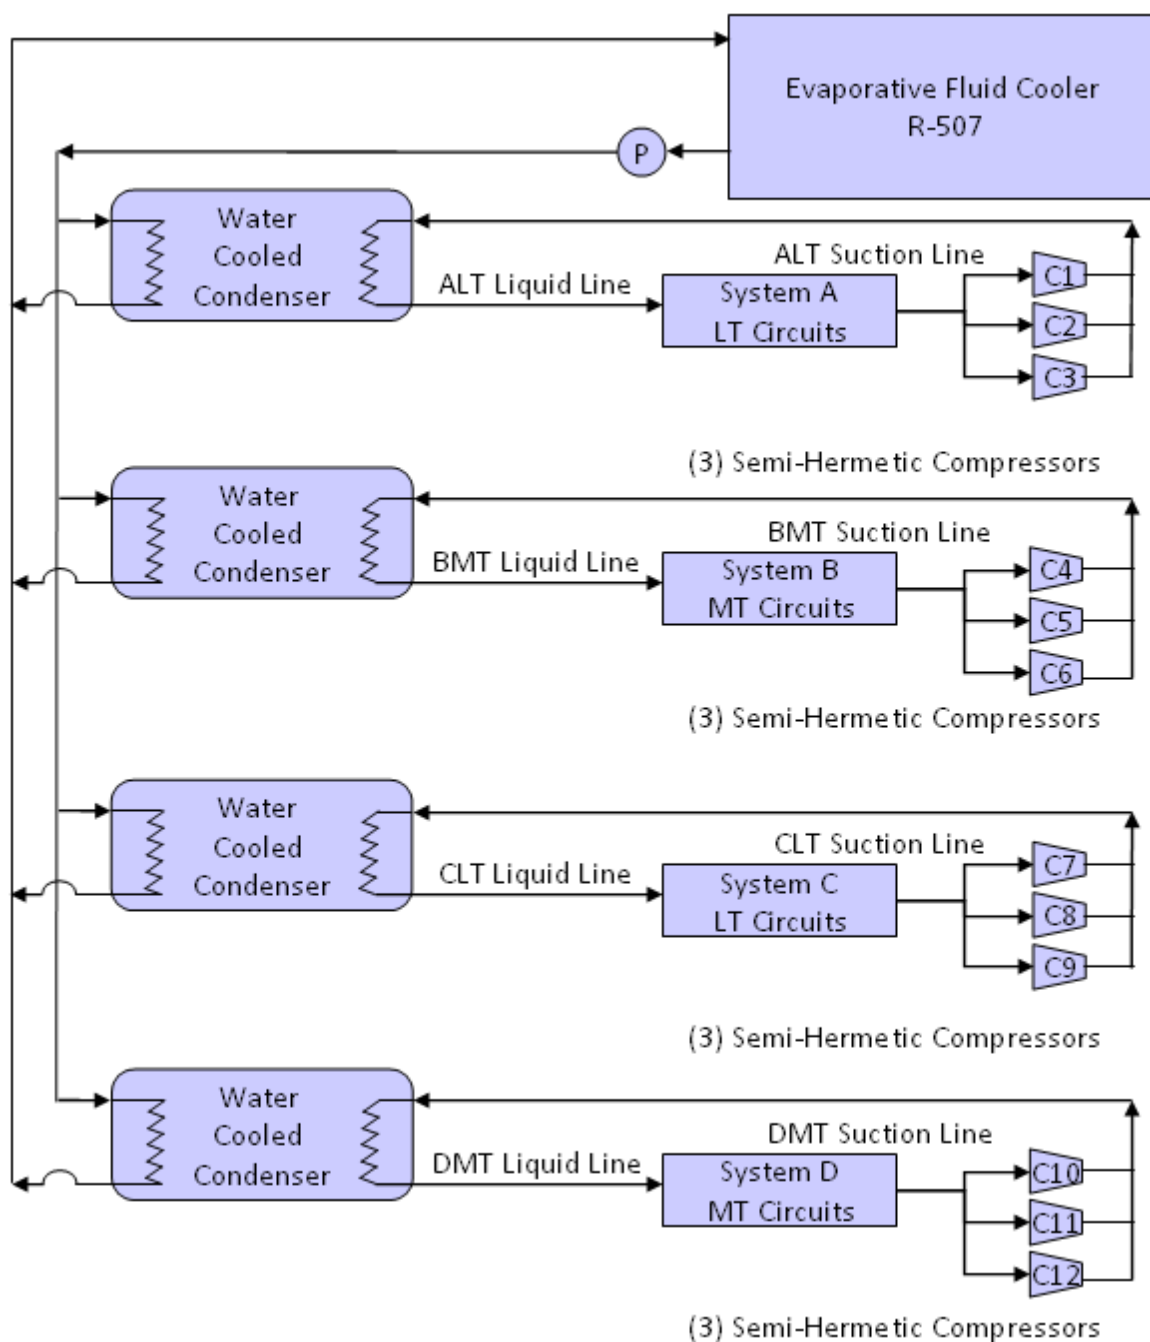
Evaporative Fluid Cooler
R-507

P

Water Cooled Condenser

ALT Suction Line

ALT Liquid Line

System A
LT Circuits

C1
C2
C3

(3) Semi-Hermetic Compressors

Water Cooled Condenser

BMT Suction Line

BMT Liquid Line

System B
MT Circuits

C4
C5
C6

(3) Semi-Hermetic Compressors

Water Cooled Condenser

CLT Suction Line

CLT Liquid Line

System C
LT Circuits

C7
C8
C9

(3) Semi-Hermetic Compressors

Water Cooled Condenser

DMT Suction Line

DMT Liquid Line

System D
MT Circuits

C10
C11
C12

(3) Semi-Hermetic Compressors